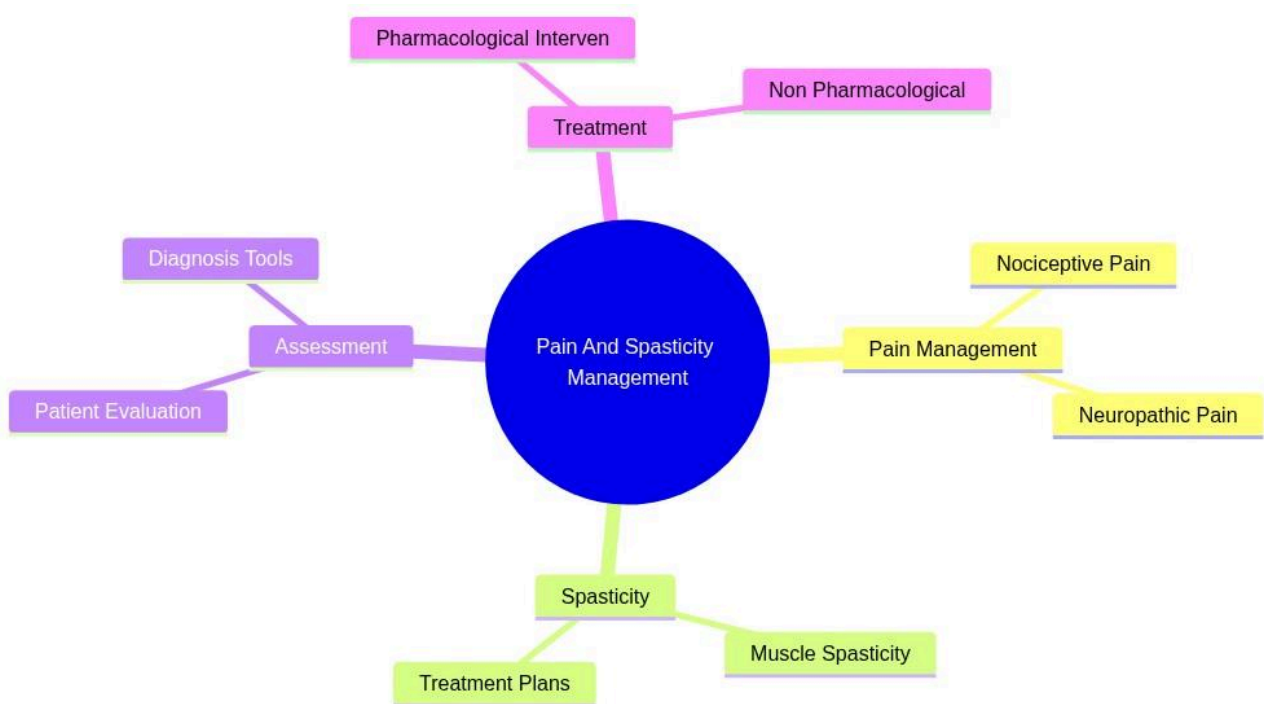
Pharmacological Interven

Non Pharmacological

Treatment

Diagnosis Tools

Nociceptive Pain

Assessment

Pain And Spasticity Management

Pain Management

Patient Evaluation

Neuropathic Pain

Spasticity

Muscle Spasticity

Treatment Plans